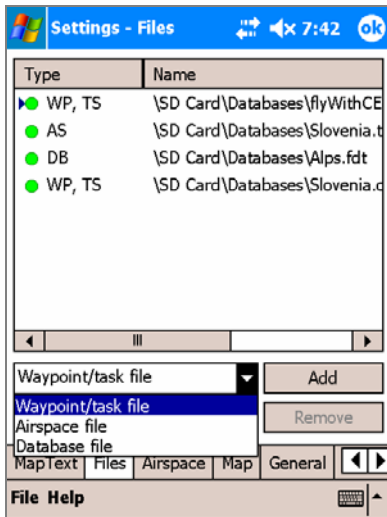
Settings - Files 7:42 ok

| Type | Name |
|---|---|
| WP, TS | \SD Card\Databases\flyWithCE |
| AS | \SD Card\Databases\Slovenia.t |
| DB | \SD Card\Databases\Alps.fdt |
| WP, TS | \SD Card\Databases\Slovenia.c |

Waypoint/task file
Add
Waypoint/task file
Airspace file
Database file
Remove

MapText Files Airspace Map General

File Help